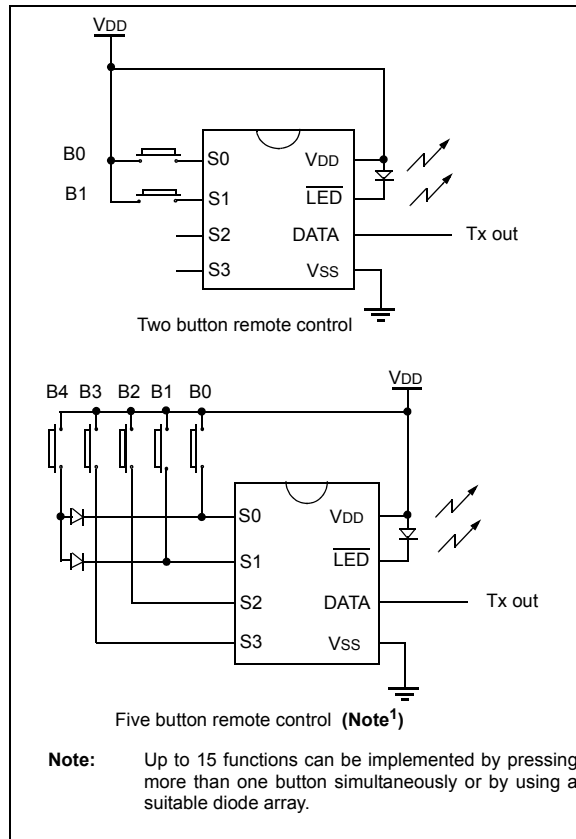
VDD

B0
B1

S0
S1
S2
S3

VDD
$\overline{LED}$
DATA
VSS

Tx out

Two button remote control

B4 B3 B2 B1 B0

VDD

S0
S1
S2
S3

VDD
$\overline{LED}$
DATA
VSS

Tx out

Five button remote control (Note$^1$)

Note: Up to 15 functions can be implemented by pressing more than one button simultaneously or by using a suitable diode array.